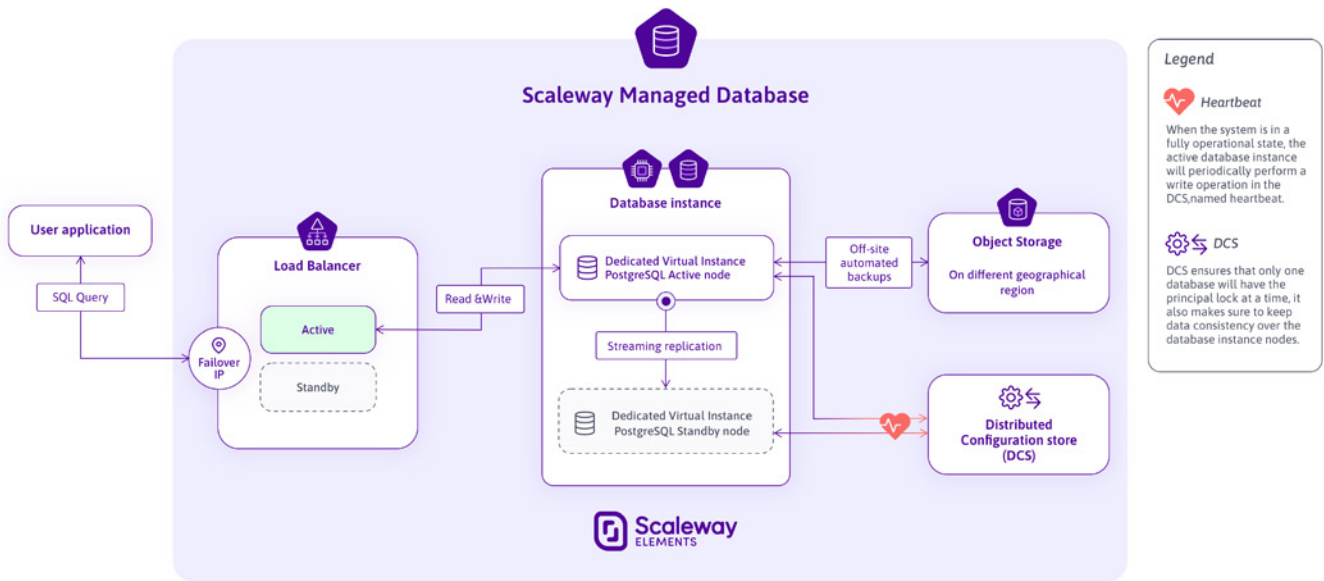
Scaleway Managed Database

User application

SQL Query

Failover IP

Load Balancer

Active

Standby

Read &Write

Database instance

Dedicated Virtual Instance PostgreSQL Active node

Streaming replication

Dedicated Virtual Instance PostgreSQL Standby node

Off-site automated backups

Object Storage

On different geographical region

Distributed Configuration store (DCS)

Scaleway ELEMENTS

Legend

Heartbeat

When the system is in a fully operational state, the active database instance will periodically perform a write operation in the DCS,named heartbeat.

DCS

DCS ensures that only one database will have the principal lock at a time, it also makes sure to keep data consistency over the database instance nodes.